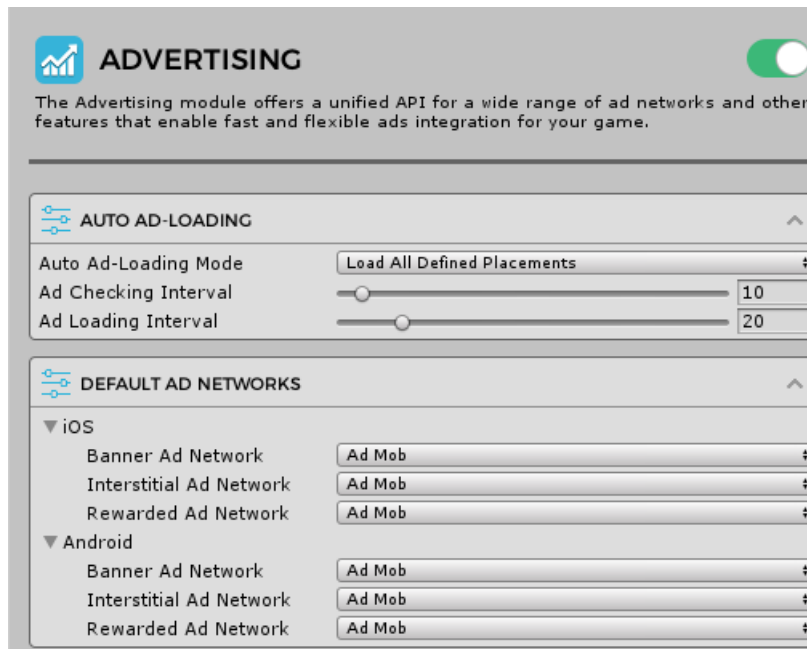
ADVERTISING

The Advertising module offers a unified API for a wide range of ad networks and other features that enable fast and flexible ads integration for your game.

AUTO AD-LOADING

Auto Ad-Loading Mode | Load All Defined Placements
Ad Checking Interval | 10
Ad Loading Interval | 20

DEFAULT AD NETWORKS

iOS
Banner Ad Network | Ad Mob
Interstitial Ad Network | Ad Mob
Rewarded Ad Network | Ad Mob
Android
Banner Ad Network | Ad Mob
Interstitial Ad Network | Ad Mob
Rewarded Ad Network | Ad Mob